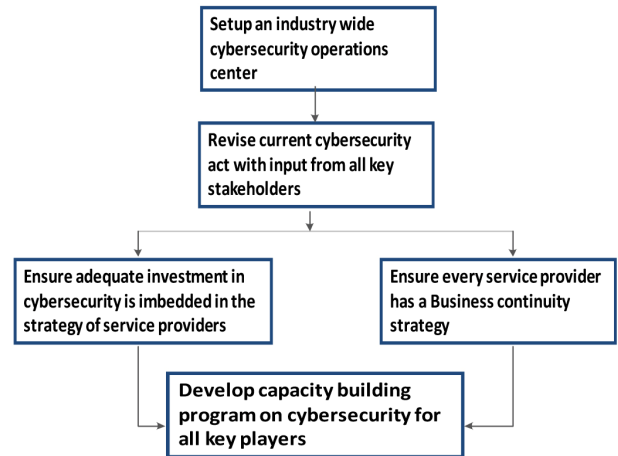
Setup an industry wide cybersecurity operations center

Revise current cybersecurity act with input from all key stakeholders

Ensure adequate investment in cybersecurity is imbedded in the strategy of service providers

Ensure every service provider has a Business continuity strategy

Develop capacity building program on cybersecurity for all key players